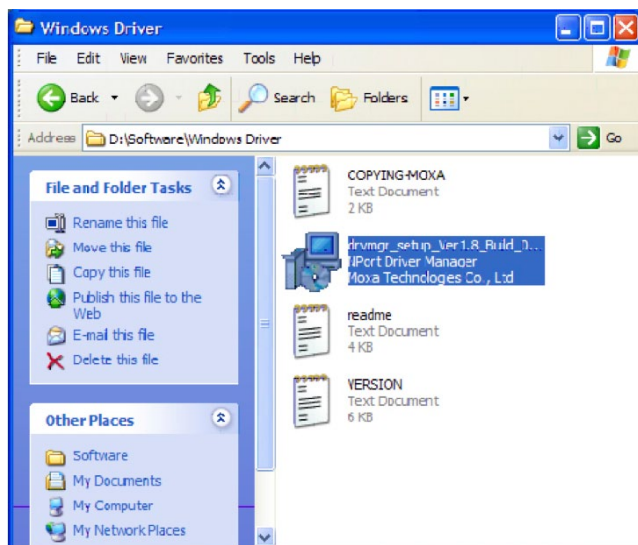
Windows Driver

File Edit View Favorites Tools Help

Back Search Folders

Address D:\Software\Windows Driver Go

File and Folder Tasks

Rename this file
Move this file
Copy this file
Publish this file to the Web
E-mail this file
Delete this file

Other Places

Software
My Documents
My Computer
My Network Places

COPYING-MOXA
Text Document
2 KB

drvmgr_setup_Ver1.8_Build_D...
NPort Driver Manager
Moxa Technologes Co., Ltd

readme
Text Document
4 KB

VERSION
Text Document
6 KB